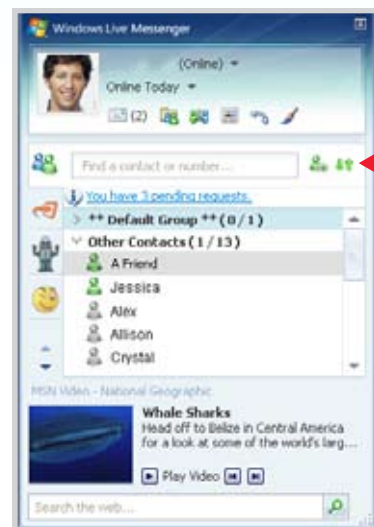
Windows Live Messenger

(Online)

Online Today

(2)

Find a contact or number...

You have 1 pending requests.

++ Default Group ++ (0 / 1)

Other Contacts (1 / 13)

A Friend

Jessica

Alex

Allison

Crystal

MSN Video - National Geographic

Whale Sharks

Head off to Belize in Central America for a look at some of the world's larg...

Play Video

Search the web...